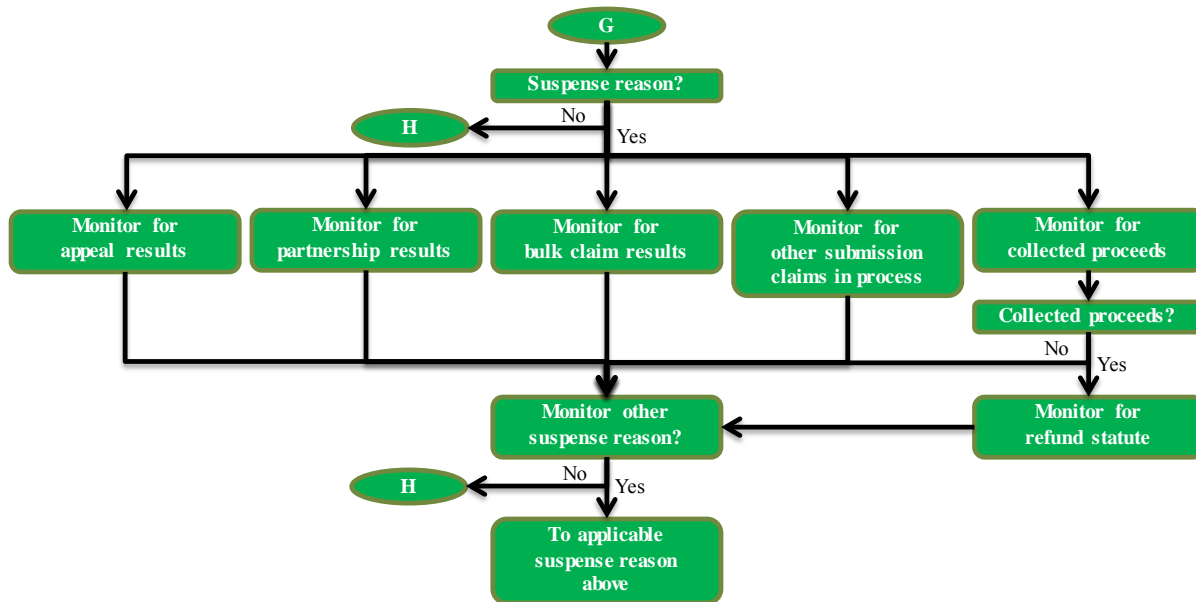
G

Suspense reason?

No

H

Yes

Monitor for appeal results

Monitor for partnership results

Monitor for bulk claim results

Monitor for other submission claims in process

Monitor for collected proceeds

Collected proceeds?

No

Yes

Monitor other suspense reason?

Monitor for refund statute

No

H

Yes

To applicable suspense reason above